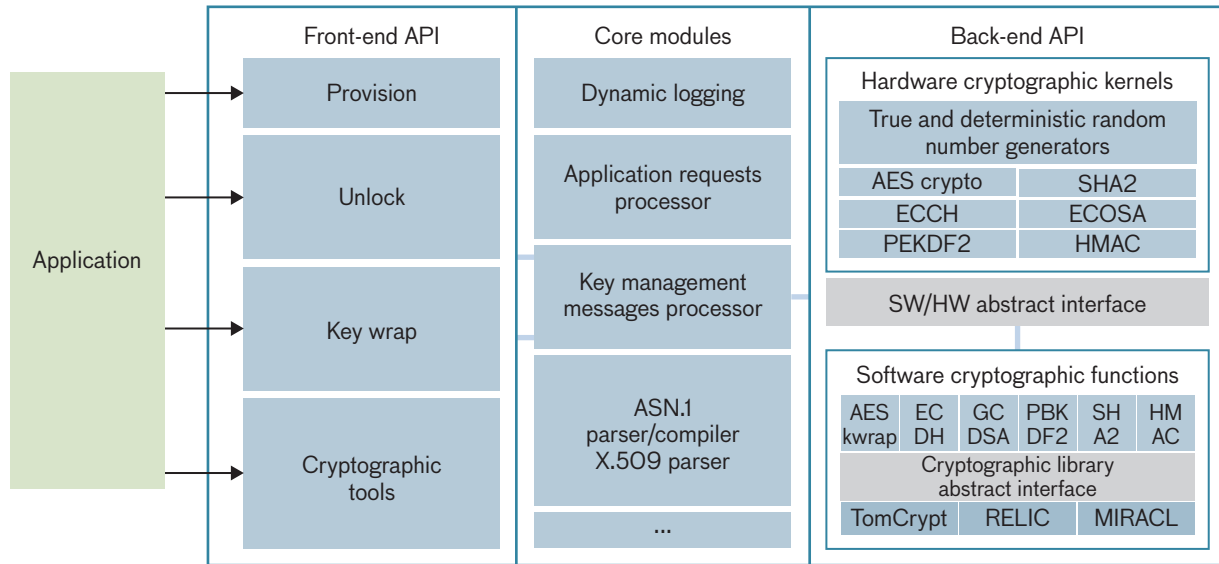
Application

Front-end API

Provision

Unlock

Key wrap

Cryptographic tools

Core modules

Dynamic logging

Application requests processor

Key management messages processor

ASN.1 parser/compiler X.509 parser

...

Back-end API

Hardware cryptographic kernels

True and deterministic random number generators

| AES crypto | SHA2 |
|---|---|
| ECCH | ECOSA |
| PEKDF2 | HMAC |

SW/HW abstract interface

Software cryptographic functions

| AES kwrap | EC DH | GC DSA | PBK DF2 | SH A2 | HM AC |
|---|---|---|---|---|---|

Cryptographic library abstract interface

| TomCrypt | RELIC | MIRACL |
|---|---|---|